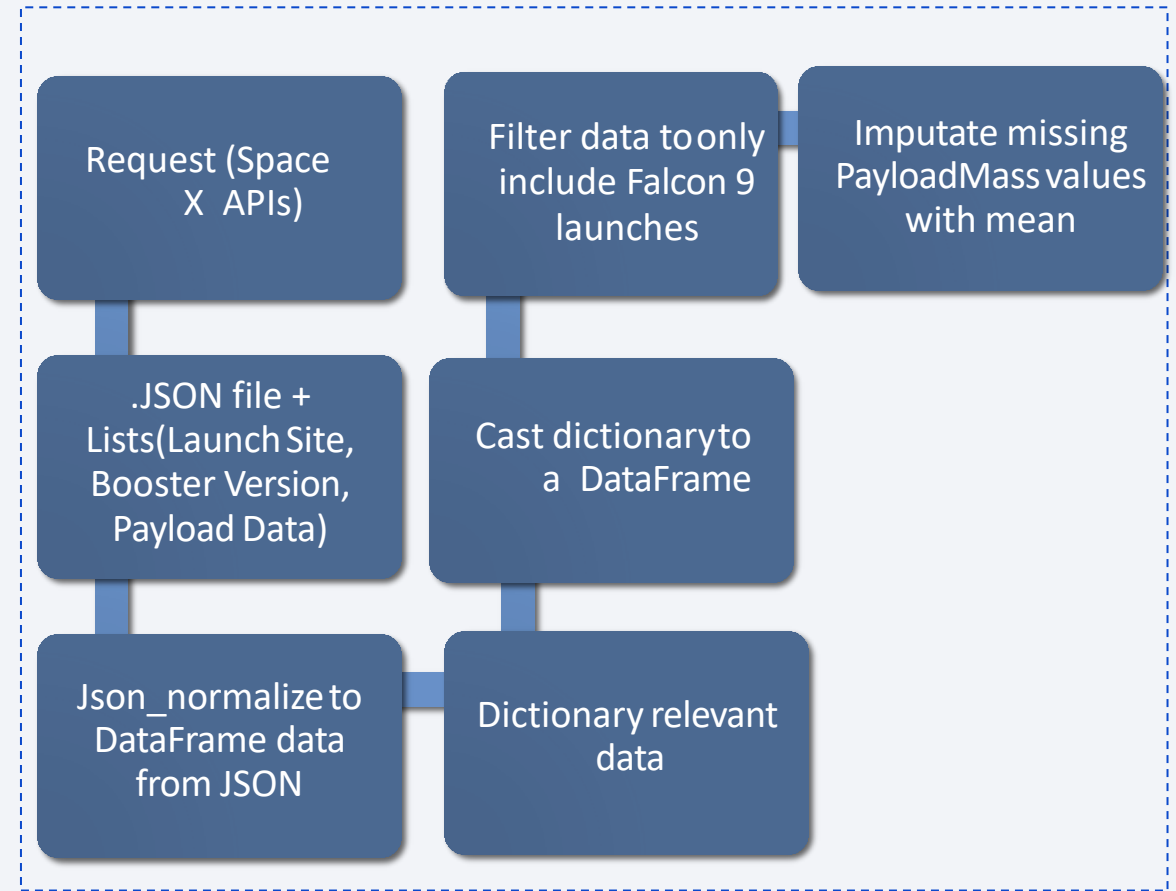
Request (Space X APIs)

.JSON file + Lists(Launch Site, Booster Version, Payload Data)

Json_normalize to DataFrame data from JSON

Dictionary relevant data

Cast dictionary to a DataFrame

Filter data to only include Falcon 9 launches

Imputate missing PayloadMass values with mean